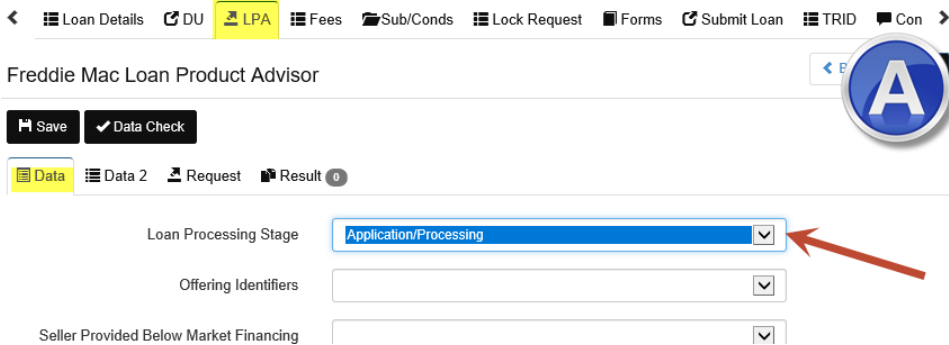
Loan Details DU LPA Fees Sub/Conds Lock Request Forms Submit Loan TRID Con

Freddie Mac Loan Product Advisor

B

A

Save Data Check

Data Data 2 Request Result 0

Loan Processing Stage Application/Processing

Offering Identifiers

Seller Provided Below Market Financing